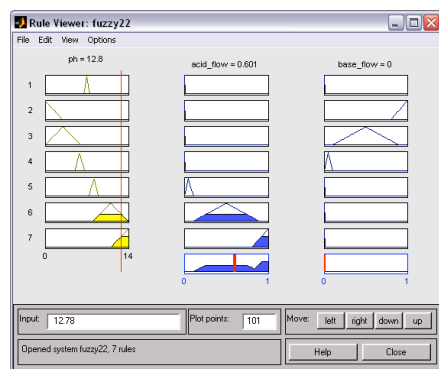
Rule Viewer: fuzzy22

File Edit View Options

ph = 12.8

acid_flow = 0.601

base_flow = 0

1
2
3
4
5
6
7

0
14

0
1

0
1

Input: 12.78

Plot points: 101

Move: left right down up

Opened system fuzzy22, 7 rules

Help

Close